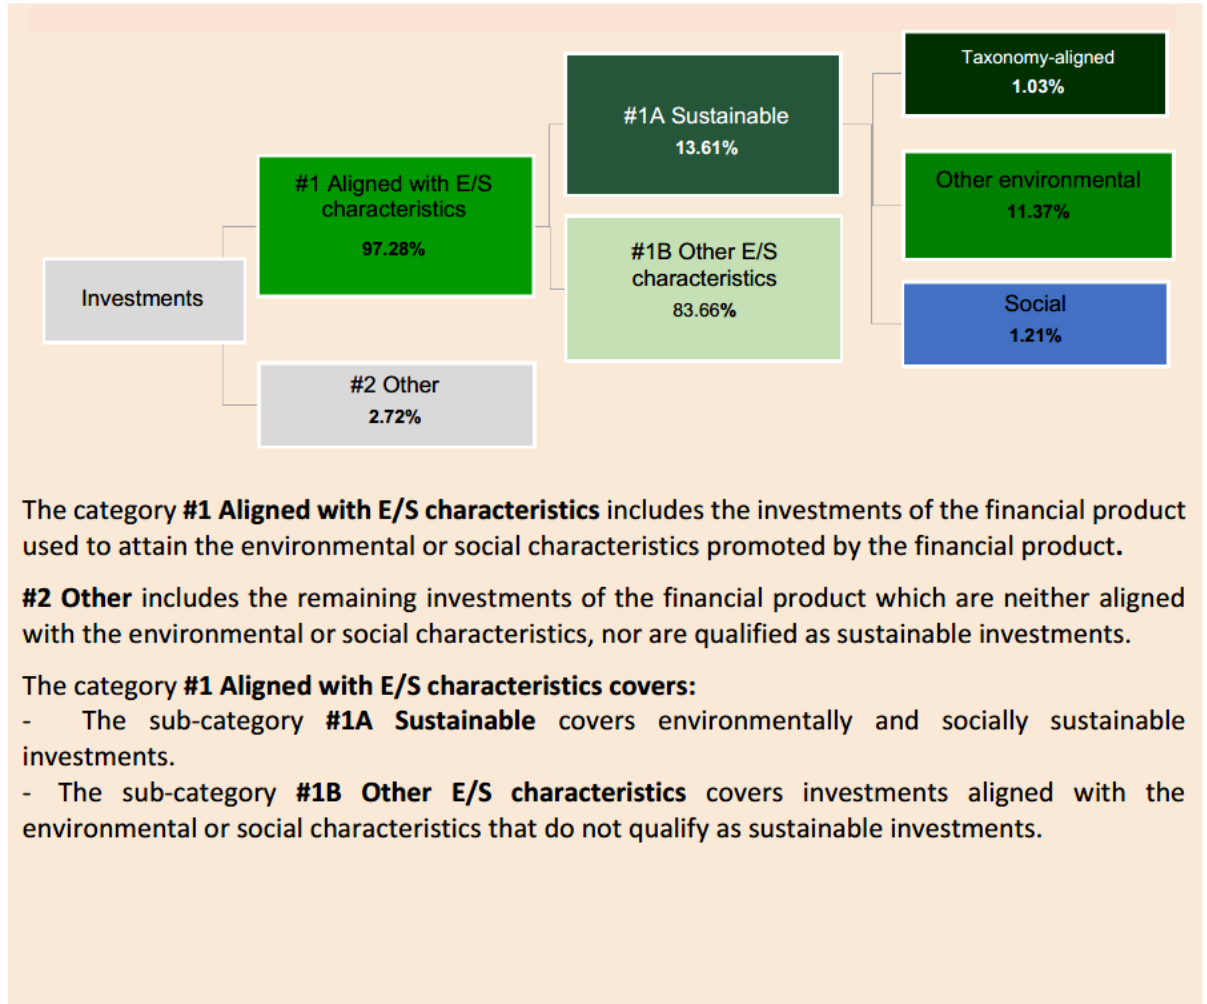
Investments

#1 Aligned with E/S characteristics
97.28%

#2 Other
2.72%

#1A Sustainable
13.61%

#1B Other E/S characteristics
83.66%

Taxonomy-aligned
1.03%

Other environmental
11.37%

Social
1.21%

The category **#1 Aligned with E/S characteristics** includes the investments of the financial product used to attain the environmental or social characteristics promoted by the financial product.

**#2 Other** includes the remaining investments of the financial product which are neither aligned with the environmental or social characteristics, nor are qualified as sustainable investments.

The category **#1 Aligned with E/S characteristics covers:**
- The sub-category **#1A Sustainable** covers environmentally and socially sustainable investments.
- The sub-category **#1B Other E/S characteristics** covers investments aligned with the environmental or social characteristics that do not qualify as sustainable investments.